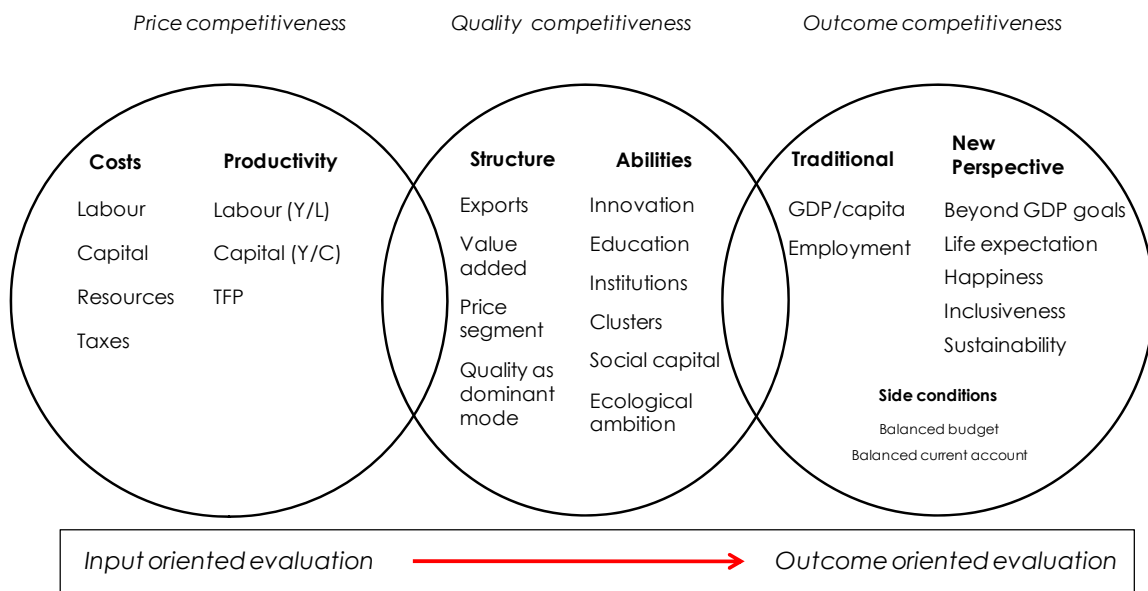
Price competitiveness

Quality competitiveness

Outcome competitiveness

Costs
Labour
Capital
Resources
Taxes

Productivity
Labour (Y/L)
Capital (Y/C)
TFP

Structure
Exports
Value added
Price segment
Quality as dominant mode

Abilities
Innovation
Education
Institutions
Clusters
Social capital
Ecological ambition

Traditional
GDP/capita
Employment

New Perspective
Beyond GDP goals
Life expectation
Happiness
Inclusiveness
Sustainability

Side conditions
Balanced budget
Balanced current account

Input oriented evaluation

Outcome oriented evaluation